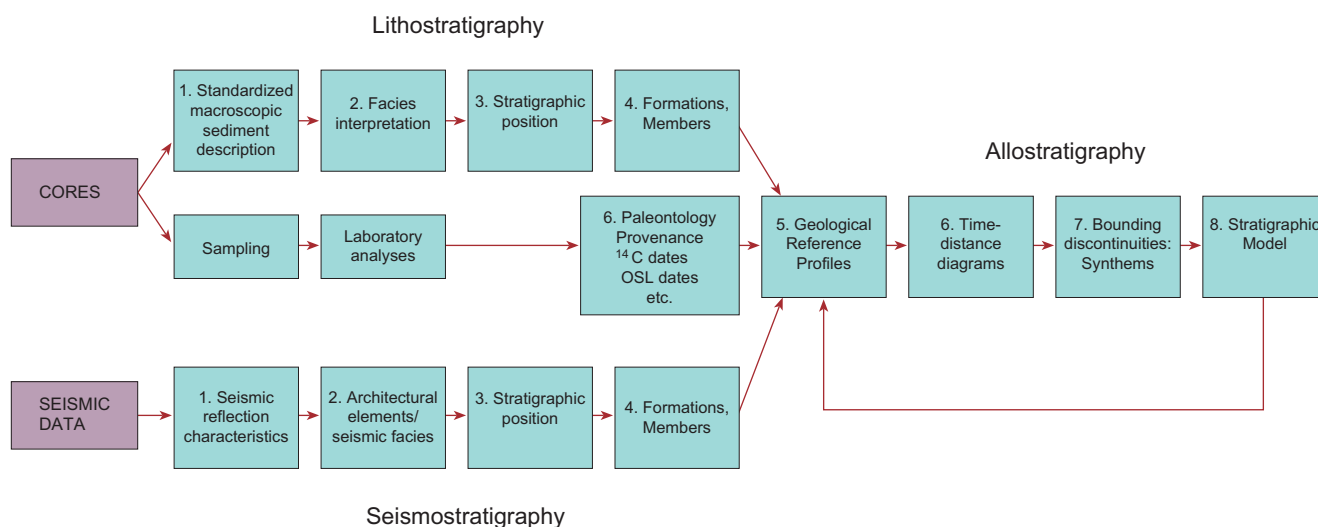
Lithostratigraphy

CORES

1. Standardized macroscopic sediment description

2. Facies interpretation

3. Stratigraphic position

4. Formations, Members

Sampling

Laboratory analyses

6. Paleontology Provenance $^{14}C$ dates OSL dates etc.

Allostratigraphy

5. Geological Reference Profiles

6. Time-distance diagrams

7. Bounding discontinuities: Synthems

8. Stratigraphic Model

SEISMIC DATA

1. Seismic reflection characteristics

2. Architectural elements/ seismic facies

3. Stratigraphic position

4. Formations, Members

Seismostratigraphy